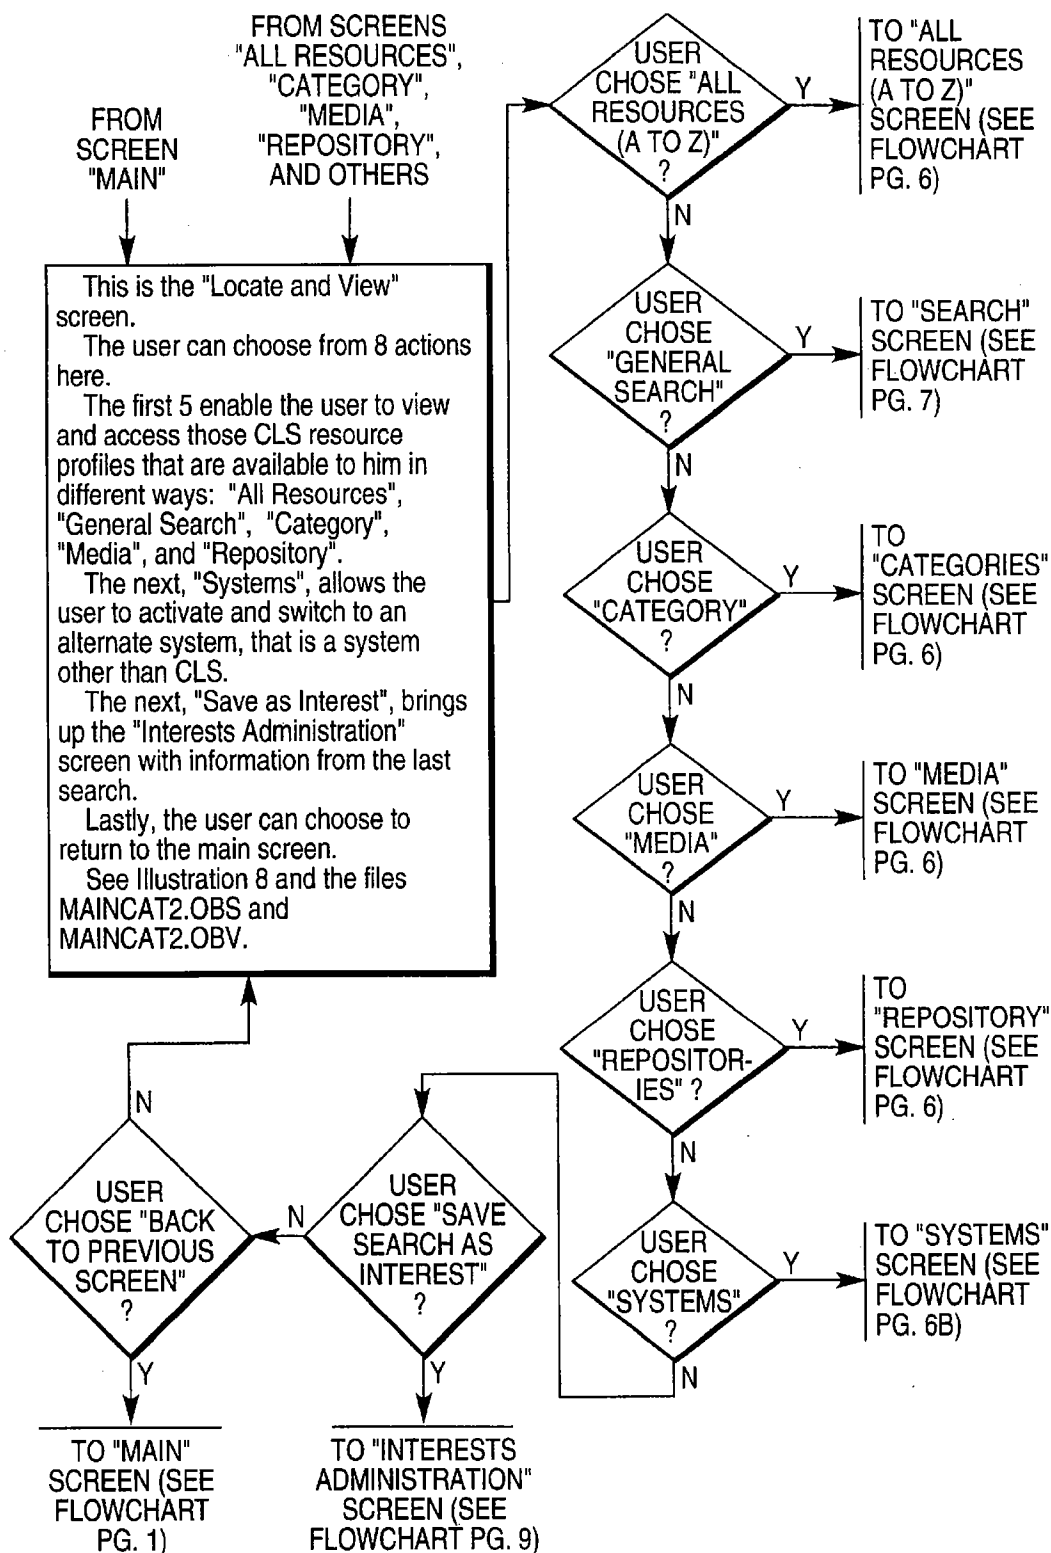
FROM SCREEN "MAIN"

FROM SCREENS "ALL RESOURCES", "CATEGORY", "MEDIA", "REPOSITORY", AND OTHERS

This is the "Locate and View" screen.
The user can choose from 8 actions here.
The first 5 enable the user to view and access those CLS resource profiles that are available to him in different ways: "All Resources", "General Search", "Category", "Media", and "Repository".
The next, "Systems", allows the user to activate and switch to an alternate system, that is a system other than CLS.
The next, "Save as Interest", brings up the "Interests Administration" screen with information from the last search.
Lastly, the user can choose to return to the main screen.
See Illustration 8 and the files MAINCAT2.OBS and MAINCAT2.OBV.

USER CHOSE "ALL RESOURCES (A TO Z)" ?

Y

TO "ALL RESOURCES (A TO Z)" SCREEN (SEE FLOWCHART PG. 6)

N

USER CHOSE "GENERAL SEARCH" ?

Y

TO "SEARCH" SCREEN (SEE FLOWCHART PG. 7)

N

USER CHOSE "CATEGORY" ?

Y

TO "CATEGORIES" SCREEN (SEE FLOWCHART PG. 6)

N

USER CHOSE "MEDIA" ?

Y

TO "MEDIA" SCREEN (SEE FLOWCHART PG. 6)

N

USER CHOSE "REPOSITORIES" ?

Y

TO "REPOSITORY" SCREEN (SEE FLOWCHART PG. 6)

N

USER CHOSE "SYSTEMS" ?

Y

TO "SYSTEMS" SCREEN (SEE FLOWCHART PG. 6B)

N

USER CHOSE "SAVE SEARCH AS INTEREST" ?

N

Y

TO "INTERESTS ADMINISTRATION" SCREEN (SEE FLOWCHART PG. 9)

USER CHOSE "BACK TO PREVIOUS SCREEN" ?

N

Y

TO "MAIN" SCREEN (SEE FLOWCHART PG. 1)